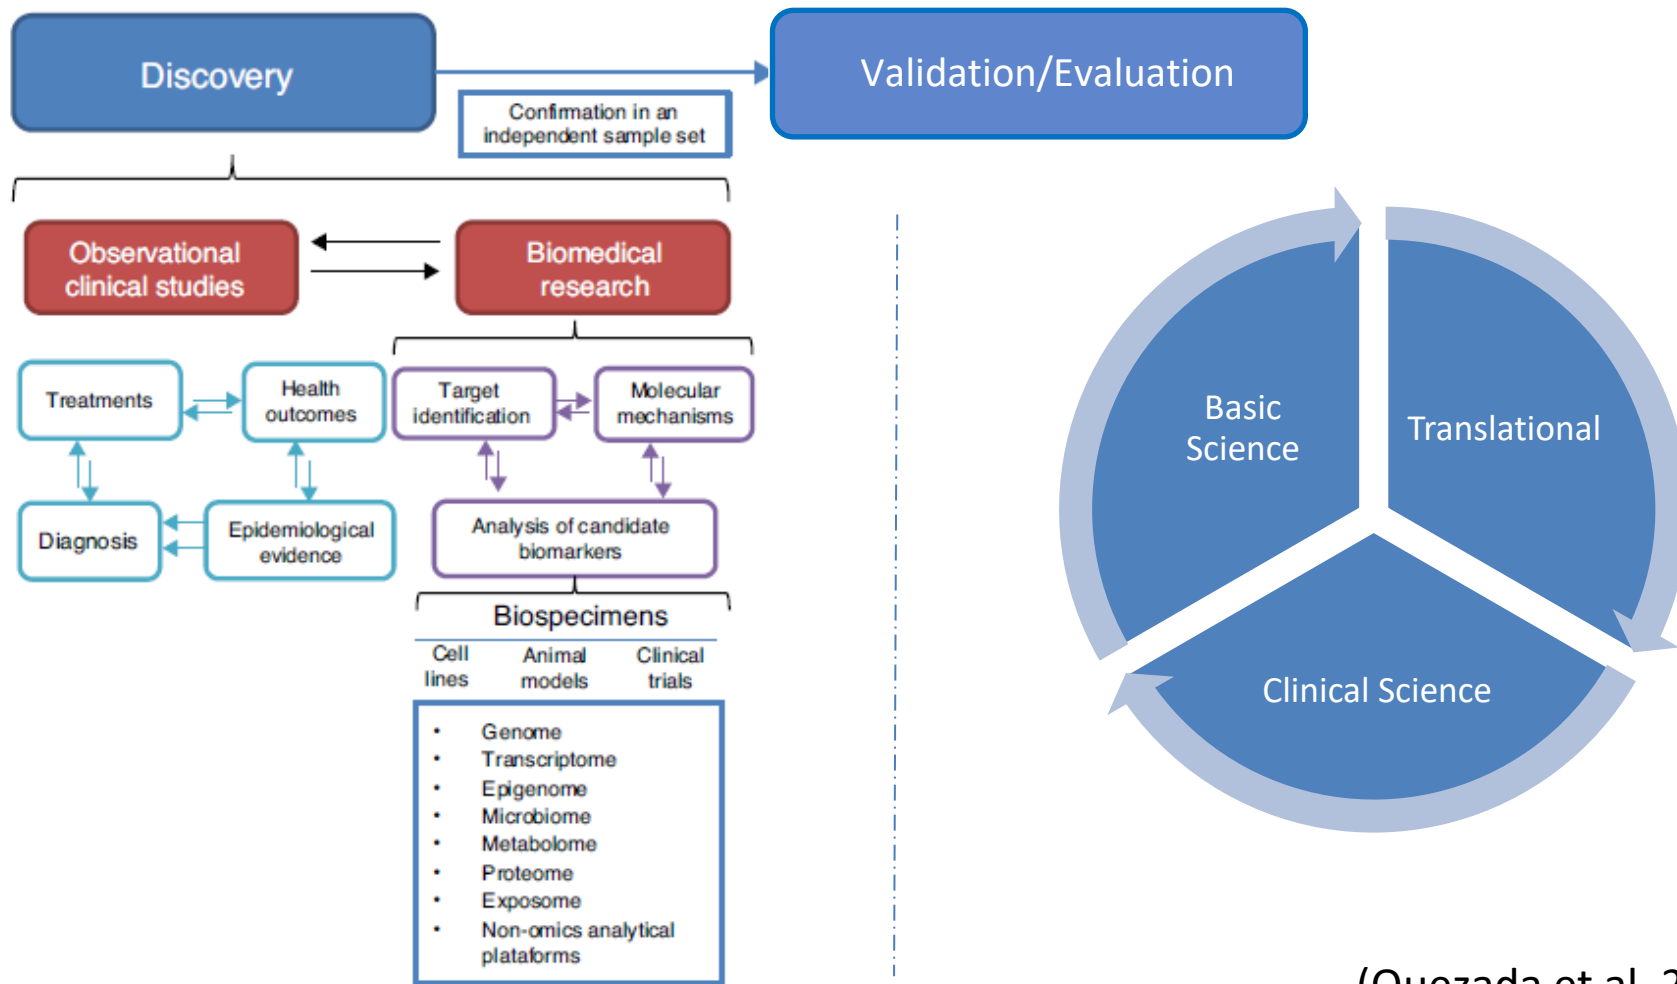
Discovery

Validation/Evaluation

Confirmation in an independent sample set

Observational clinical studies

Biomedical research

Treatments

Health outcomes

Target identification

Molecular mechanisms

Diagnosis

Epidemiological evidence

Analysis of candidate biomarkers

Biospecimens

| Cell lines | Animal models | Clinical trials |
|---|---|---|

- Genome
- Transcriptome
- Epigenome
- Microbiome
- Metabolome
- Proteome
- Exposome
- Non-omics analytical plataforms

Basic Science

Translational

Clinical Science

(Quezada et al. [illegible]